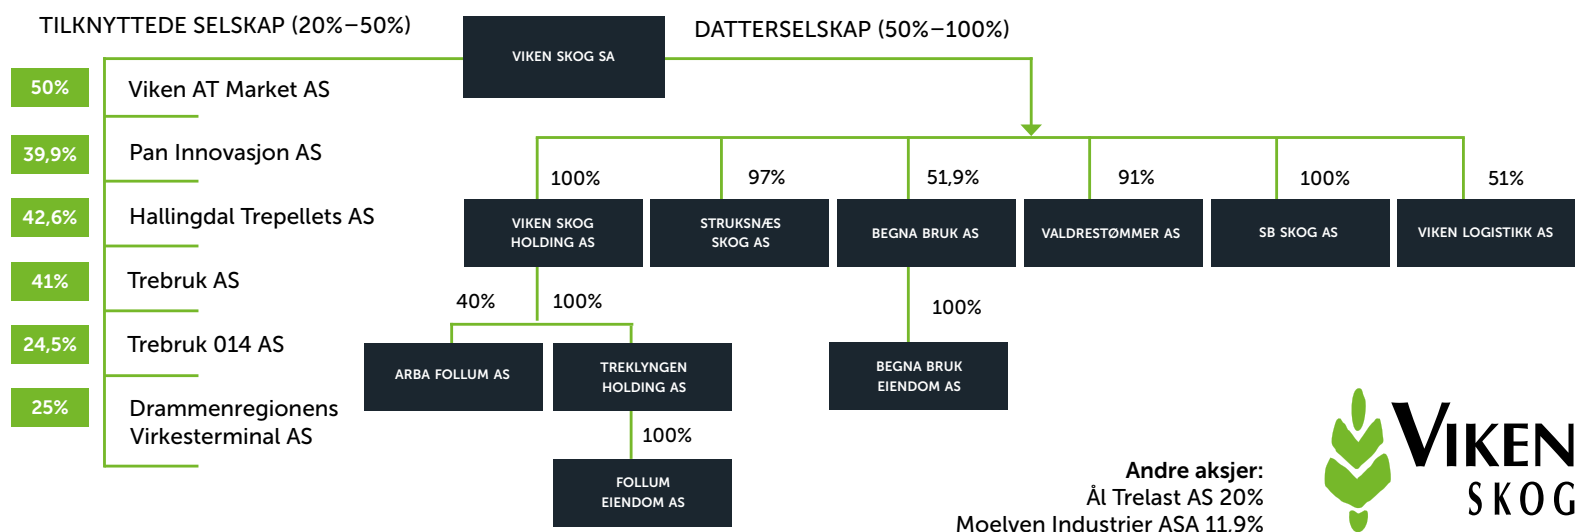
TILKNYTTEDE SELSKAP (20%–50%)

VIKEN SKOG SA

DATTERSELSKAP (50%–100%)

50% Viken AT Market AS

39,9% Pan Innovasjon AS

42,6% Hallingdal Trepellets AS

41% Trebruk AS

24,5% Trebruk 014 AS

25% Drammenregionens Virkesterminal AS

100% VIKEN SKOG HOLDING AS

97% STRUKSNÆS SKOG AS

51,9% BEGNA BRUK AS

91% VALDRESTØMMER AS

100% SB SKOG AS

51% VIKEN LOGISTIKK AS

40% ARBA FOLLUM AS

100% TREKLYNGEN HOLDING AS

100% BEGNA BRUK EIENDOM AS

100% FOLLUM EIENDOM AS

Andre aksjer:
Ål Trelast AS 20%
Moelven Industrier ASA 11,9%

VIKEN SKOG